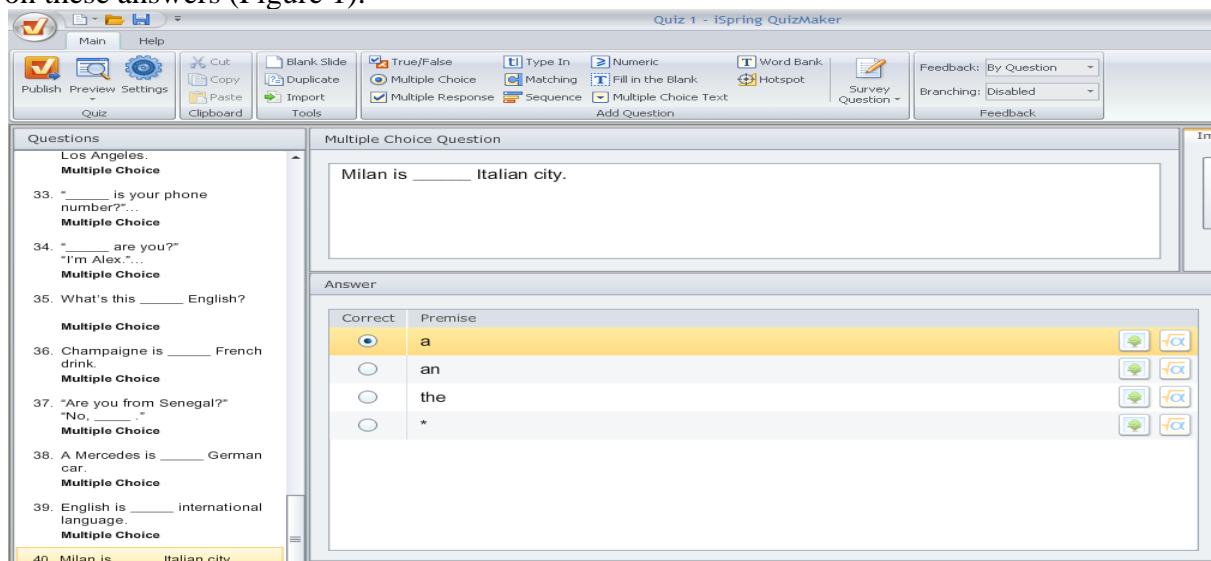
on these answers (Figure 1).

Quiz 1 - iSpring QuizMaker

Main Help

Publish Preview Settings
Quiz

Cut
Copy
Paste
Clipboard

Blank Slide
Duplicate
Import
Tools

True/False
Multiple Choice
Multiple Response
Type In
Matching
Sequence
Numeric
Fill in the Blank
Multiple Choice Text
Word Bank
Hotspot
Survey Question
Add Question

Feedback: By Question
Branching: Disabled
Feedback

Questions

Los Angeles.
Multiple Choice

33. "_____ is your phone number?"...
Multiple Choice

34. "_____ are you?" "I'm Alex."...
Multiple Choice

35. What's this _____ English?
Multiple Choice

36. Champaigne is _____ French drink.
Multiple Choice

37. "Are you from Senegal?" "No, _____ ."
Multiple Choice

38. A Mercedes is _____ German car.
Multiple Choice

39. English is _____ international language.
Multiple Choice

40. Milan is _____ Italian city

Multiple Choice Question

Milan is ______ Italian city.

In

Answer

| Correct | Premise |
|---|---|
| ◉ | a |
| ○ | an |
| ○ | the |
| ○ | * |